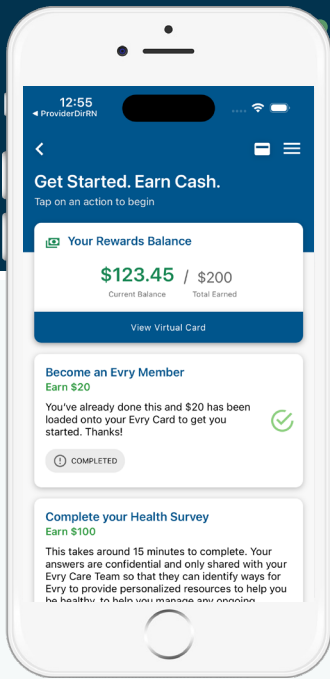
12:55
◀ ProviderDirRN

Get Started. Earn Cash.
Tap on an action to begin

Your Rewards Balance

$123.45 / $200
Current Balance Total Earned

View Virtual Card

Become an Evry Member
Earn $20
You've already done this and $20 has been loaded onto your Evry Card to get you started. Thanks!

COMPLETED

Complete your Health Survey
Earn $100
This takes around 15 minutes to complete. Your answers are confidential and only shared with your Evry Care Team so that they can identify ways for Evry to provide personalized resources to help you be healthy, to help you manage any ongoing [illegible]